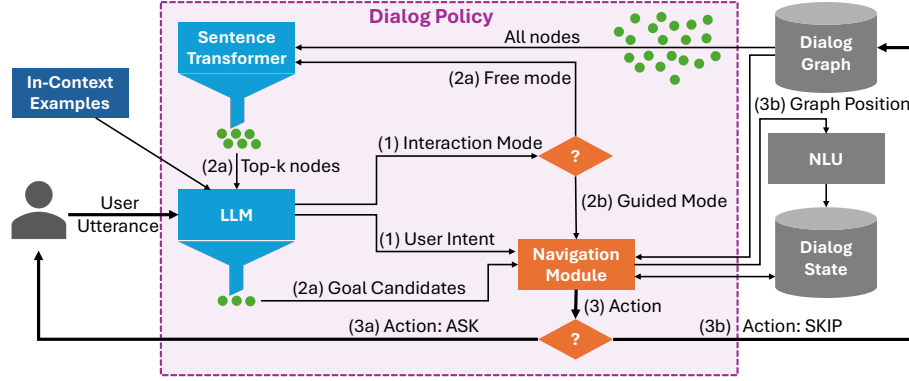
Dialog Policy

Sentence Transformer

All nodes

Dialog Graph

In-Context Examples

(2a) Free mode

(3b) Graph Position

(1) Interaction Mode

?

NLU

(2a) Top-k nodes

User Utterance

LLM

(2b) Guided Mode

(1) User Intent

Navigation Module

Dialog State

(2a) Goal Candidates

(3) Action

(3a) Action: ASK

?

(3b) Action: SKIP